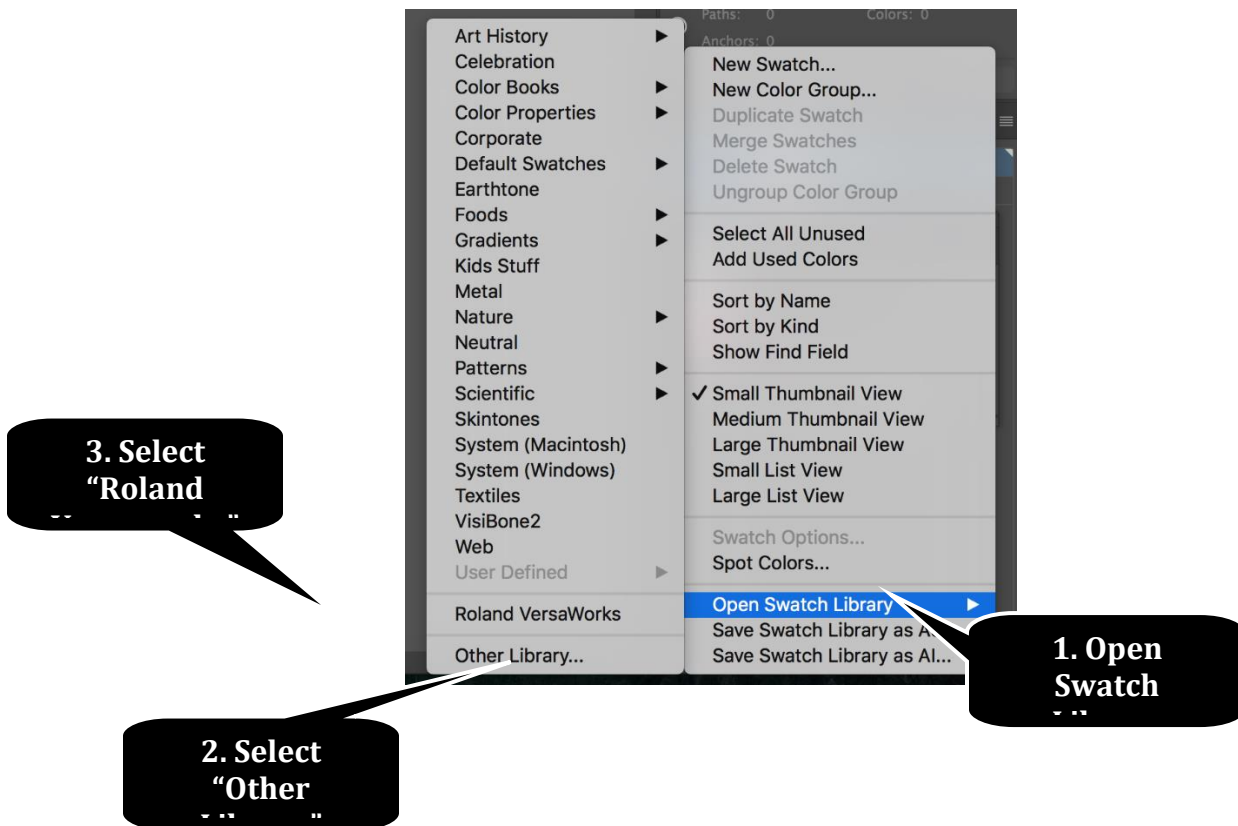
Paths: 0
Colors: 0
Anchors: 0

Art History
Celebration
Color Books
Color Properties
Corporate
Default Swatches
Earthtone
Foods
Gradients
Kids Stuff
Metal
Nature
Neutral
Patterns
Scientific
Skintones
System (Macintosh)
System (Windows)
Textiles
VisiBone2
Web
User Defined

Roland VersaWorks

Other Library...

New Swatch...
New Color Group...
Duplicate Swatch
Merge Swatches
Delete Swatch
Ungroup Color Group

Select All Unused
Add Used Colors

Sort by Name
Sort by Kind
Show Find Field

✓ Small Thumbnail View
Medium Thumbnail View
Large Thumbnail View
Small List View
Large List View

Swatch Options...
Spot Colors...

Open Swatch Library
Save Swatch Library as A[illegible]
Save Swatch Library as AI...

3. Select "Roland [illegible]

1. Open Swatch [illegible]

2. Select "Other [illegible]